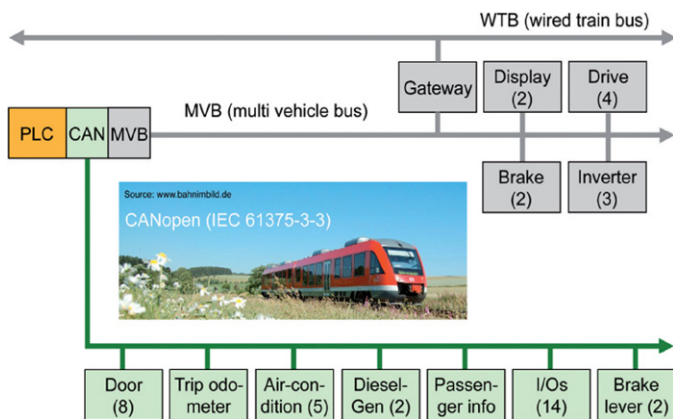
WTB (wired train bus)

Gateway

Display (2)

Drive (4)

MVB (multi vehicle bus)

PLC CAN MVB

Brake (2)

Inverter (3)

Source: www.bahnimbild.de

CANopen (IEC 61375-3-3)

Door (8)

Trip odometer

Air-condition (5)

Diesel-Gen (2)

Passenger info

I/Os (14)

Brake lever (2)